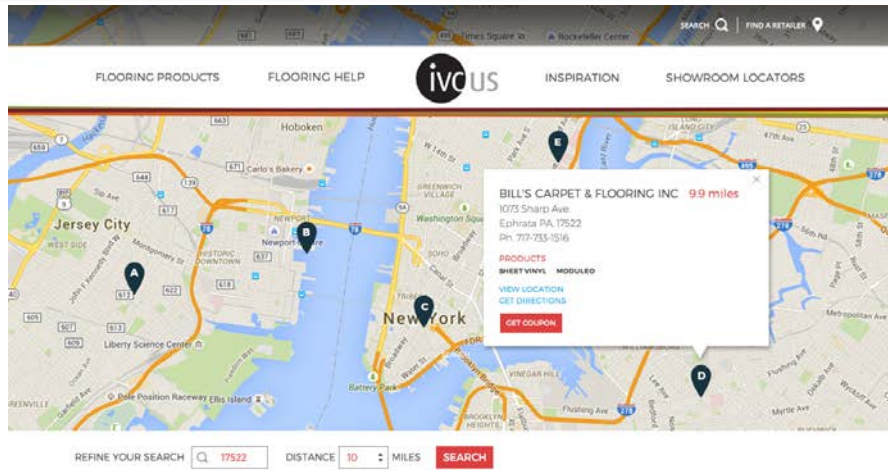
SEARCH FIND A RETAILER

FLOORING PRODUCTS FLOORING HELP ivc US INSPIRATION SHOWROOM LOCATORS

Times Square Rockefeller Center

Hoboken

Carlo's Bakery

Jersey City

Newport Centre

HISTORIC DOWNTOWN

GREENWICH VILLAGE

Washington Square

New York

Liberty Science Center

Battery Park

Pole Position Raceway Ellis Island

VINEGAR HILL

BROOKLYN HEIGHTS

Flushing Ave

WILLIAMSBURG

Metropolitan Ave

LONG ISLAND CITY

A B C D E

BILL'S CARPET & FLOORING INC 9.9 miles
1073 Sharp Ave
Ephrata PA, 17522
Ph. 717-733-1516

PRODUCTS
SHEET VINYL MODULEO

VIEW LOCATION
GET DIRECTIONS

GET COUPON

REFINE YOUR SEARCH 17522 DISTANCE 10 MILES SEARCH